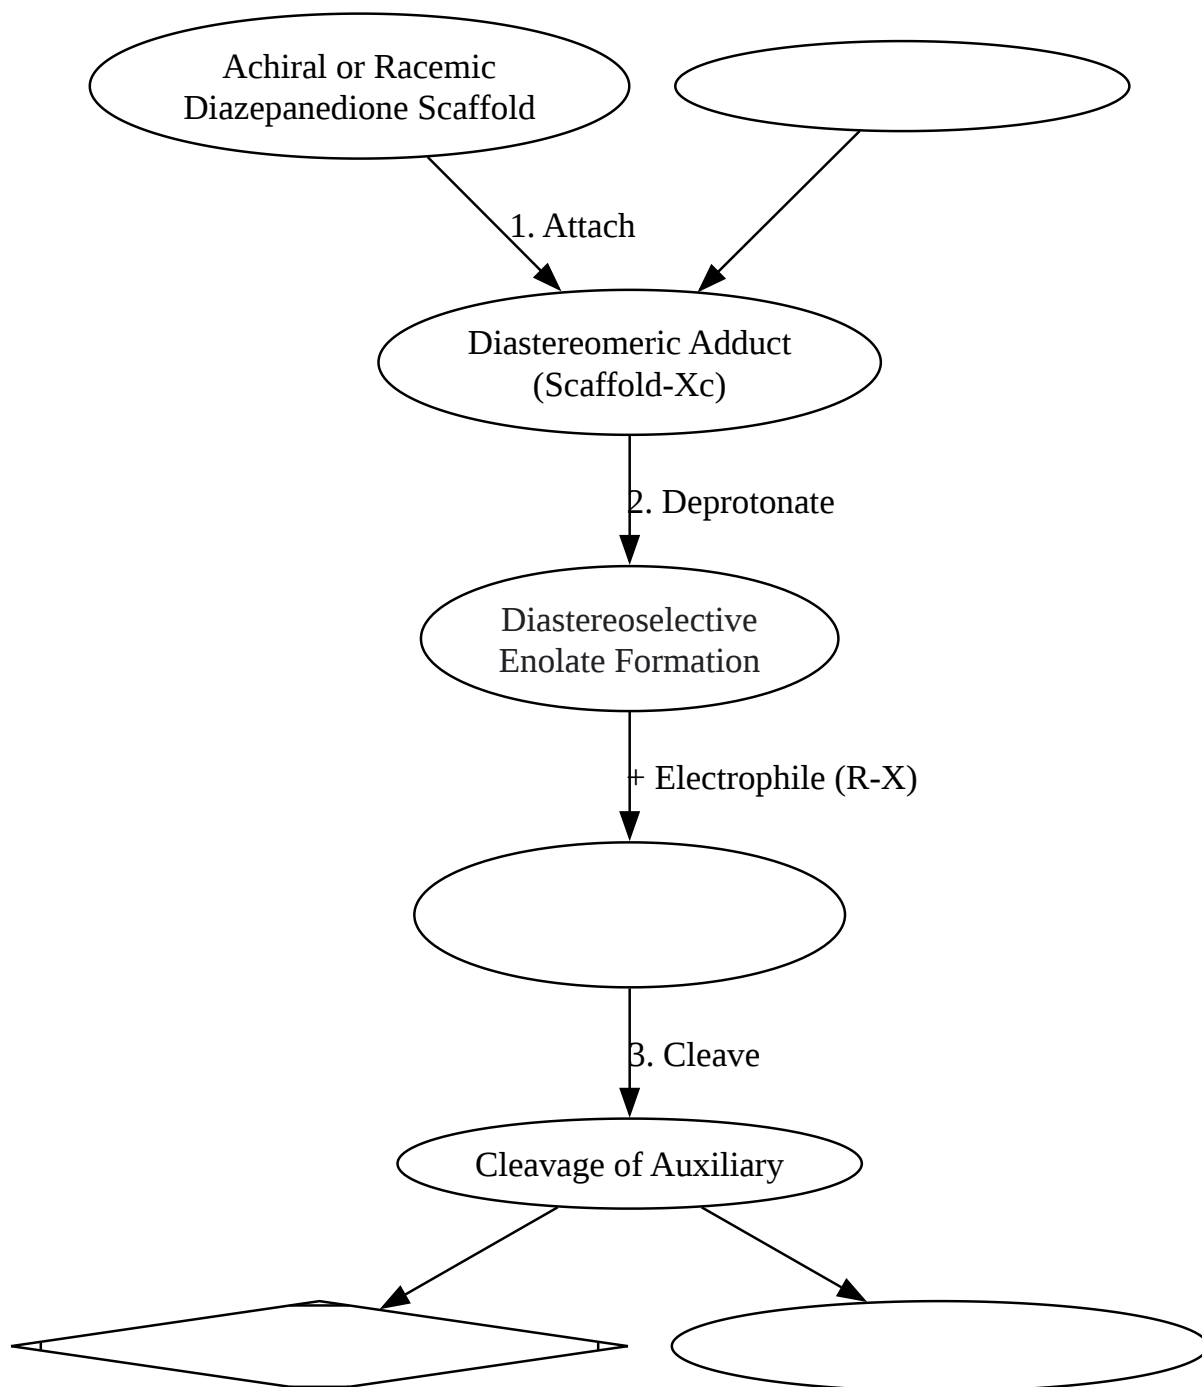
Achiral or Racemic Diazepanedione Scaffold

1. Attach

Diastereomeric Adduct (Scaffold-Xc)

2. Deprotonate

Diastereoselective Enolate Formation

+ Electrophile (R-X)

3. Cleave

Cleavage of Auxiliary